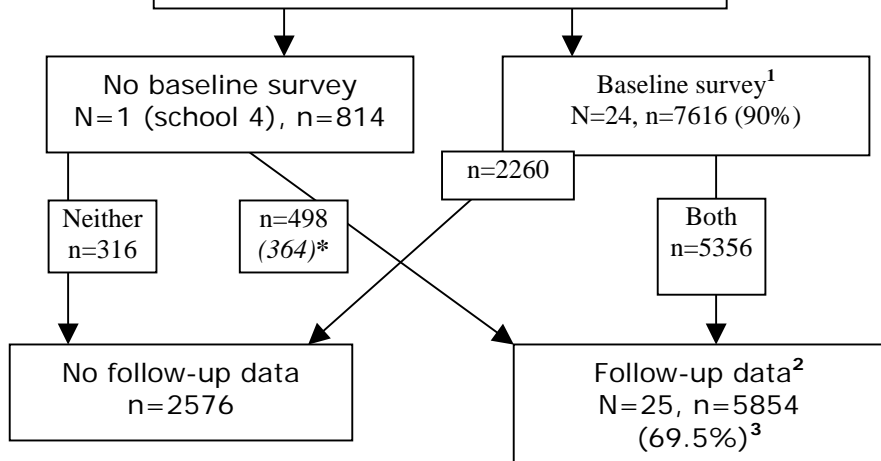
No baseline survey
N=1 (school 4), n=814

Baseline survey$^{1}$
N=24, n=7616 (90%)

n=2260

Neither
n=316

n=498
*(364)**

Both
n=5356

No follow-up data
n=2576

Follow-up data$^{2}$
N=25, n=5854
(69.5%)$^{3}$